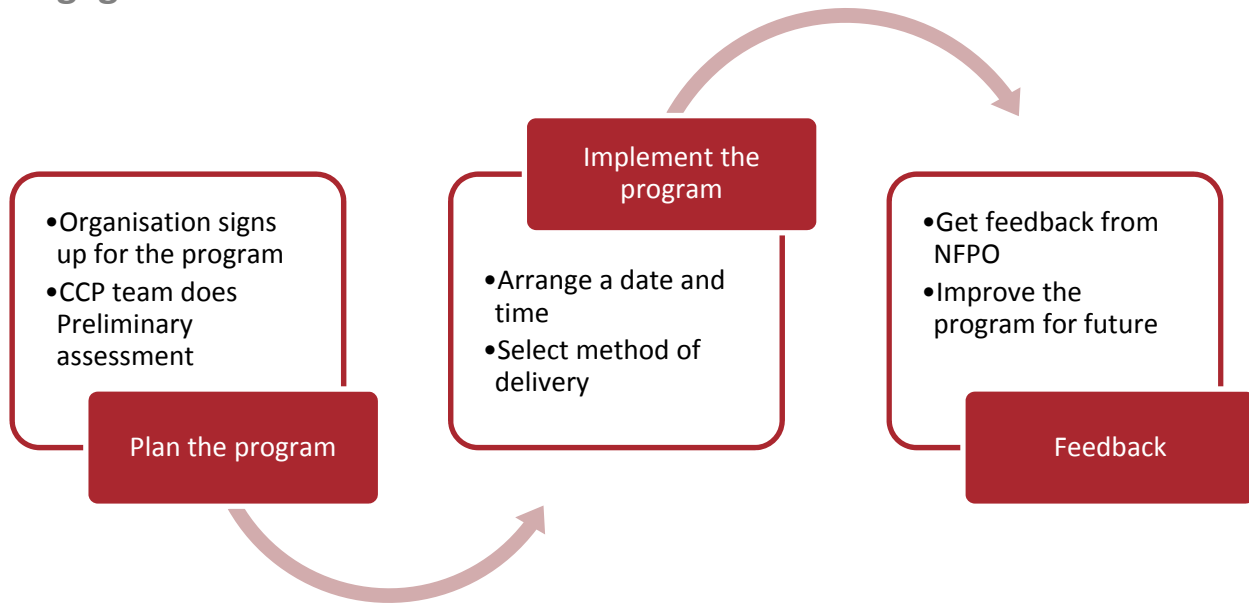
•Organisation signs up for the program
•CCP team does Preliminary assessment

Plan the program

Implement the program

•Arrange a date and time
•Select method of delivery

•Get feedback from NFPO
•Improve the program for future

Feedback